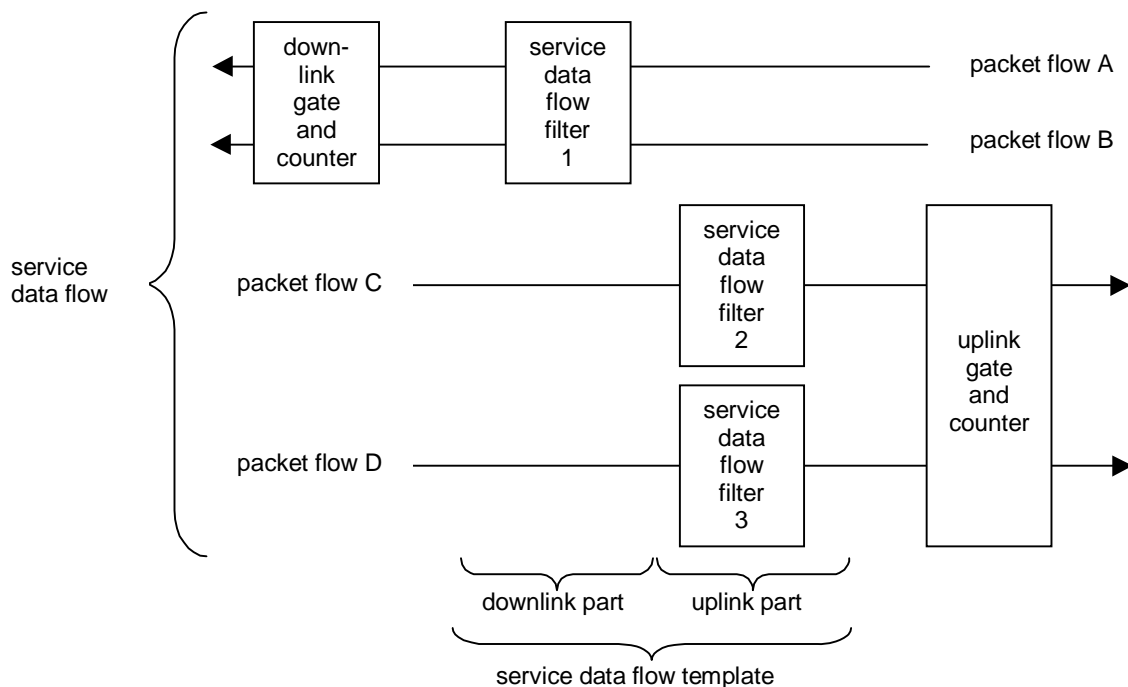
down-link gate and counter

service data flow filter 1

packet flow A

packet flow B

service data flow

packet flow C

service data flow filter 2

uplink gate and counter

packet flow D

service data flow filter 3

downlink part

uplink part

service data flow template